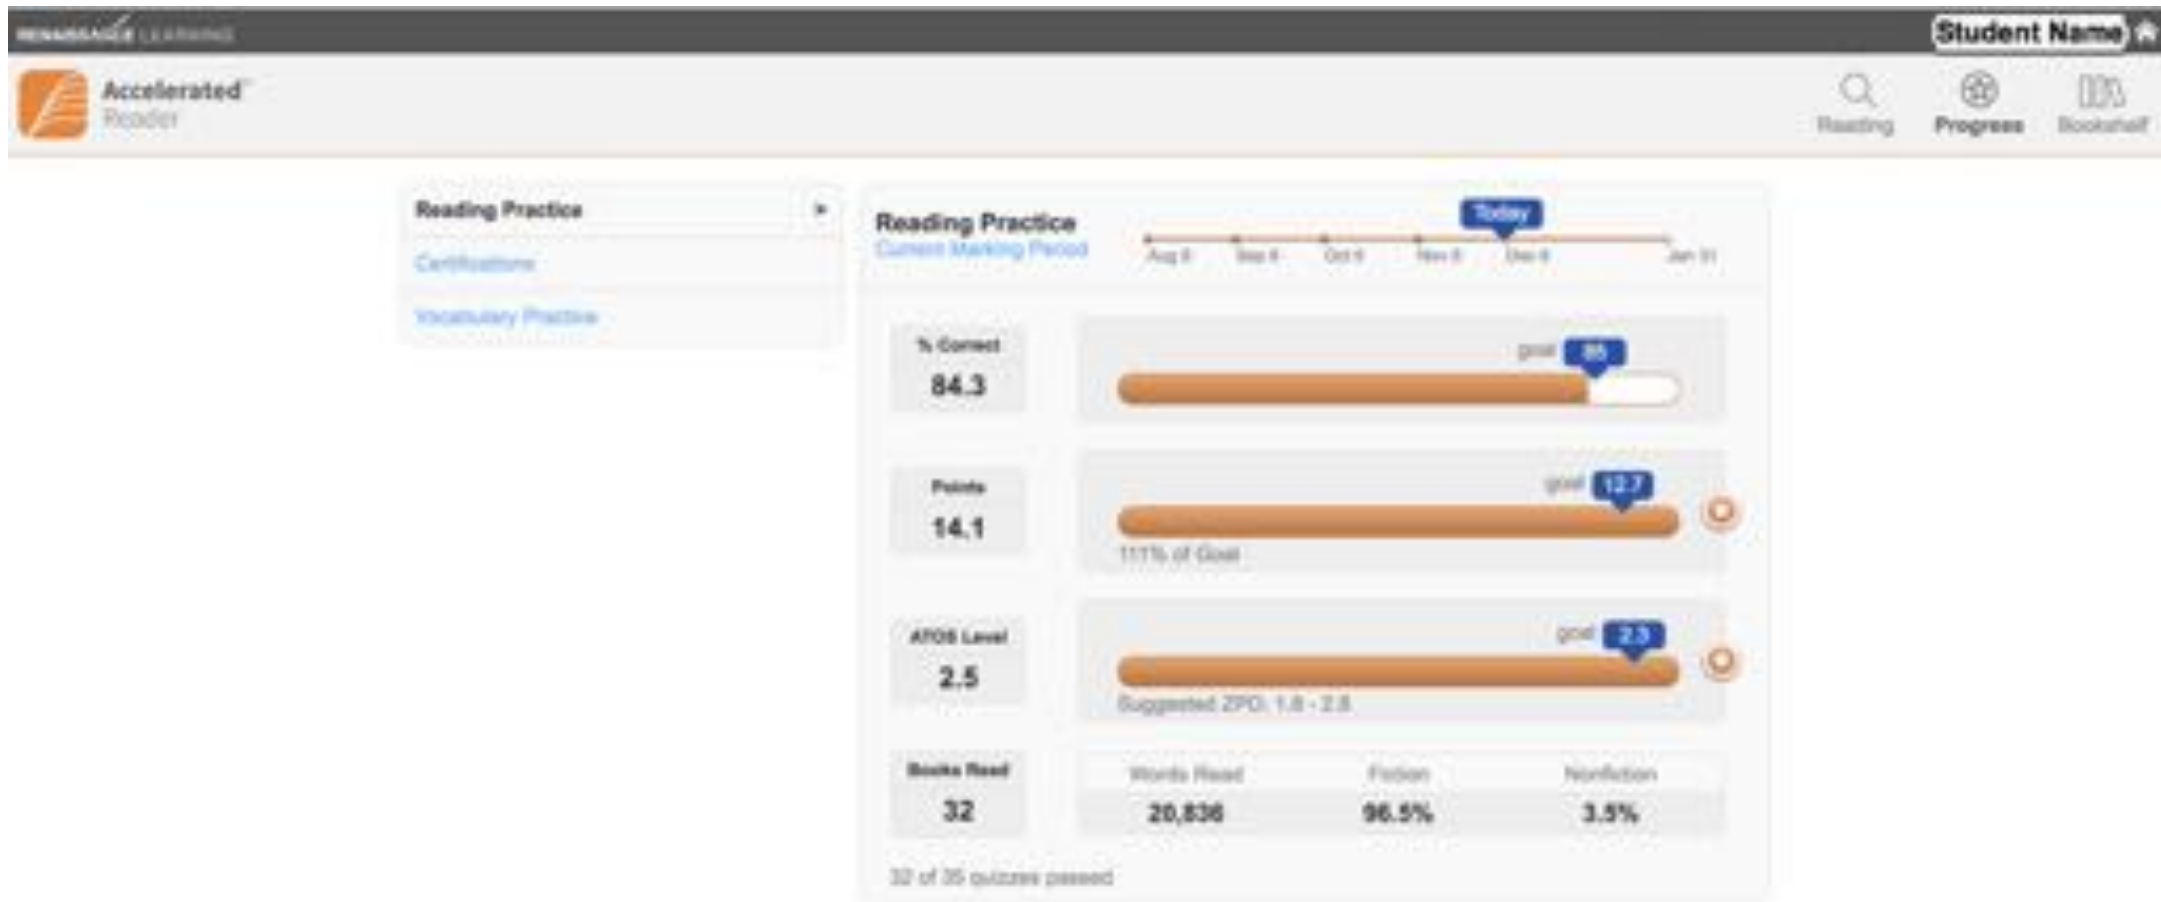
RENAISSANCE LEARNING

Student Name

Accelerated Reader

Reading

Progress

Bookshelf

Reading Practice

Certifications

Vocabulary Practice

Reading Practice

Current Marking Period

Today

Aug 8

Sep 8

Oct 8

Nov 8

Dec 8

Jan 31

% Correct

84.3

goal 85

Points

14.1

goal 12.7

111% of Goal

ATOS Level

2.5

goal 2.3

Suggested ZPD: 1.8 - 2.8

Books Read

32

| Words Read | Fiction | Nonfiction |
|---|---|---|
| 20,836 | 96.5% | 3.5% |

32 of 35 quizzes passed